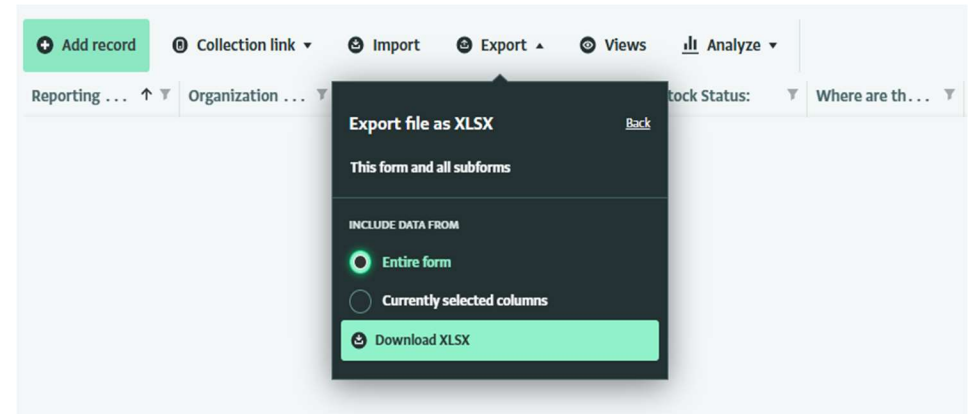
Add record Collection link ▾ Import Export ▴ Views Analyze ▾

Reporting ... ↑ Organization ... tock Status: Where are th...

Export file as XLSX

Back

This form and all subforms

INCLUDE DATA FROM

Entire form

Currently selected columns

Download XLSX